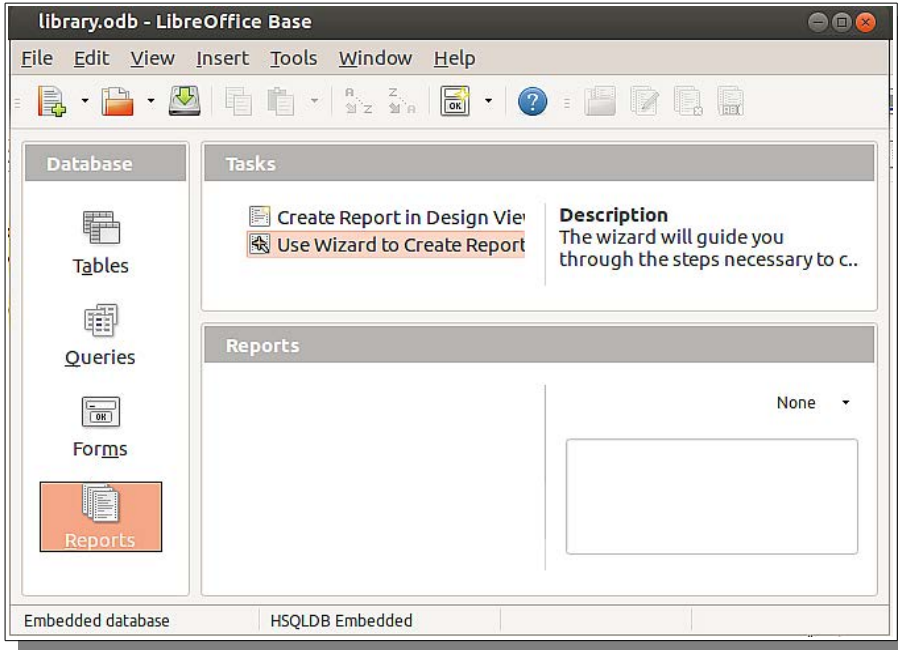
library.odb - LibreOffice Base

File Edit View Insert Tools Window Help

Database

Tables

Queries

Forms

Reports

Tasks

Create Report in Design Viev

Use Wizard to Create Report

Description
The wizard will guide you through the steps necessary to c..

Reports

None

Embedded database

HSQLDB Embedded